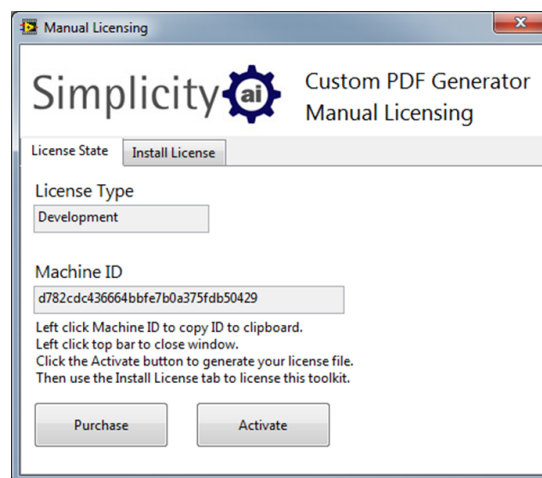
Manual Licensing

Simplicity ai

Custom PDF Generator
Manual Licensing

License State | Install License

License Type

Development

Machine ID

d782cdc436664bbfe7b0a375fdb50429

Left click Machine ID to copy ID to clipboard.
Left click top bar to close window.
Click the Activate button to generate your license file.
Then use the Install License tab to license this toolkit.

Purchase

Activate